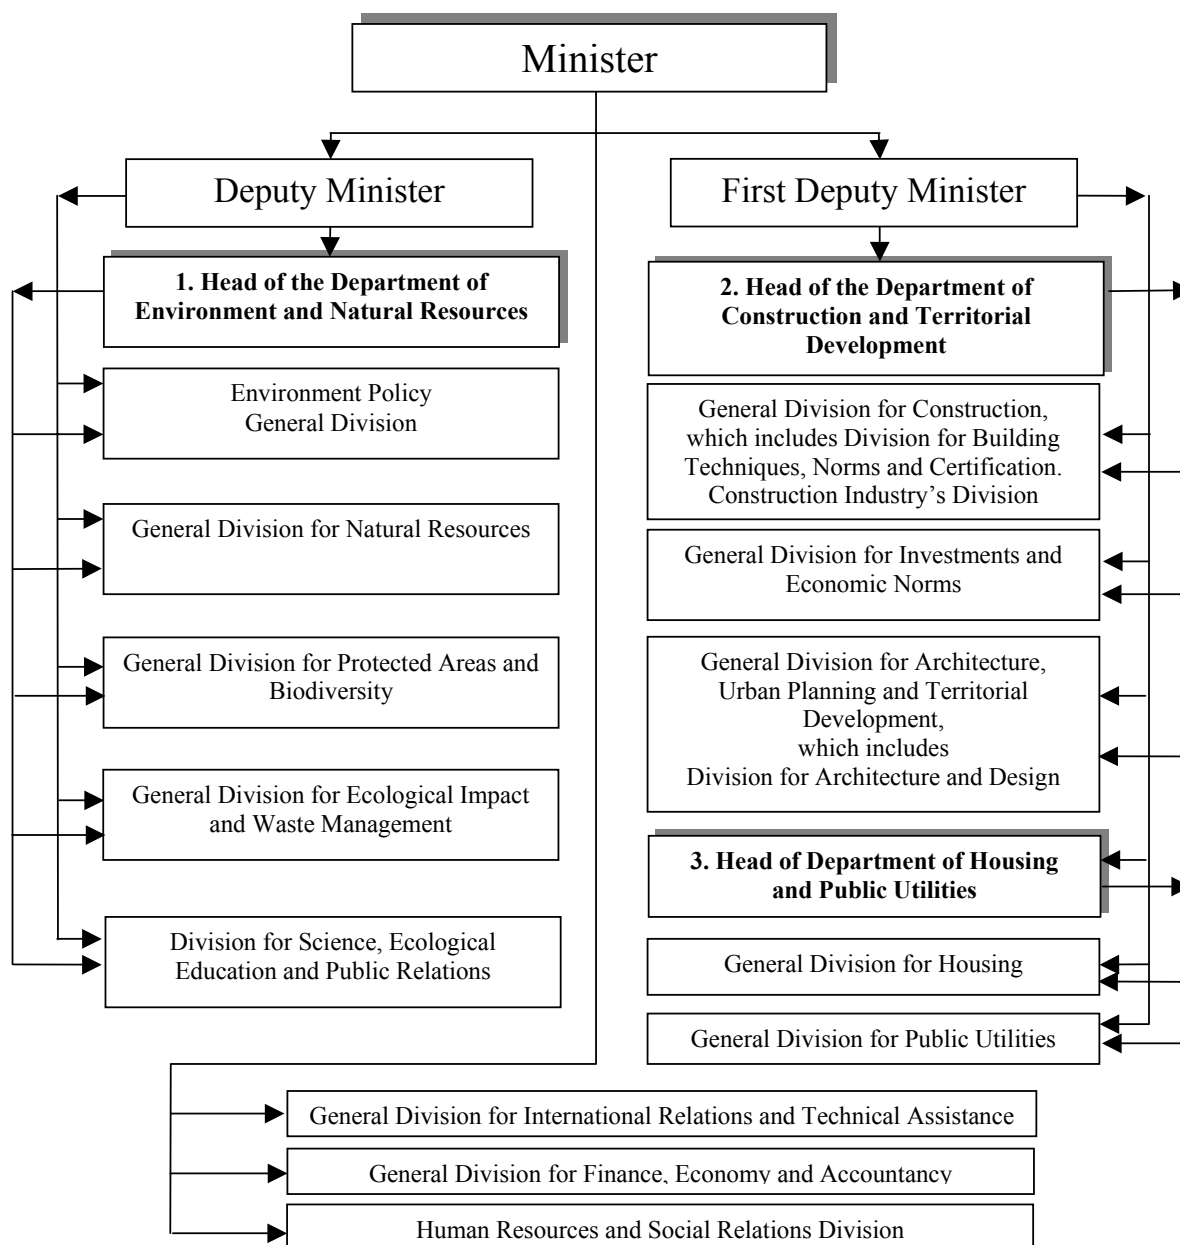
Minister

Deputy Minister

First Deputy Minister

1. Head of the Department of Environment and Natural Resources

Environment Policy General Division

General Division for Natural Resources

General Division for Protected Areas and Biodiversity

General Division for Ecological Impact and Waste Management

Division for Science, Ecological Education and Public Relations

2. Head of the Department of Construction and Territorial Development

General Division for Construction, which includes Division for Building Techniques, Norms and Certification. Construction Industry's Division

General Division for Investments and Economic Norms

General Division for Architecture, Urban Planning and Territorial Development, which includes Division for Architecture and Design

3. Head of Department of Housing and Public Utilities

General Division for Housing

General Division for Public Utilities

General Division for International Relations and Technical Assistance

General Division for Finance, Economy and Accountancy

Human Resources and Social Relations Division